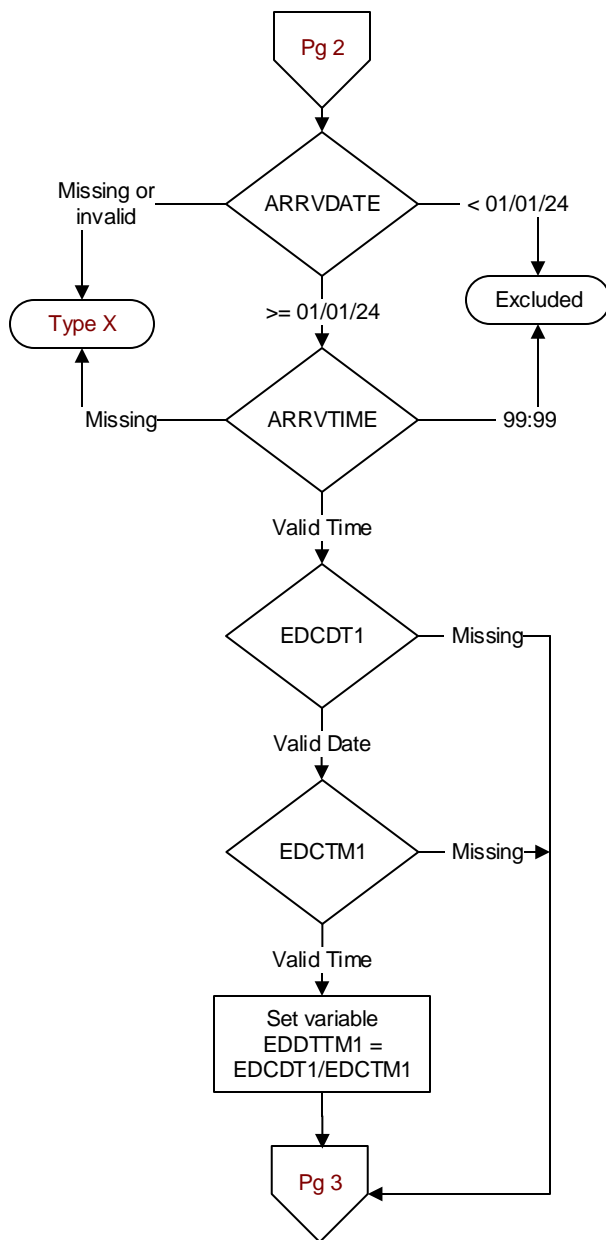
Pg 2

Missing or invalid

ARRVDATE

< 01/01/24

Type X

Excluded

>= 01/01/24

Missing

ARRVTIME

99:99

Valid Time

EDCDT1

Missing

Valid Date

EDCTM1

Missing

Valid Time

Set variable EDDTTM1 = EDCDT1/EDCTM1

Pg 3